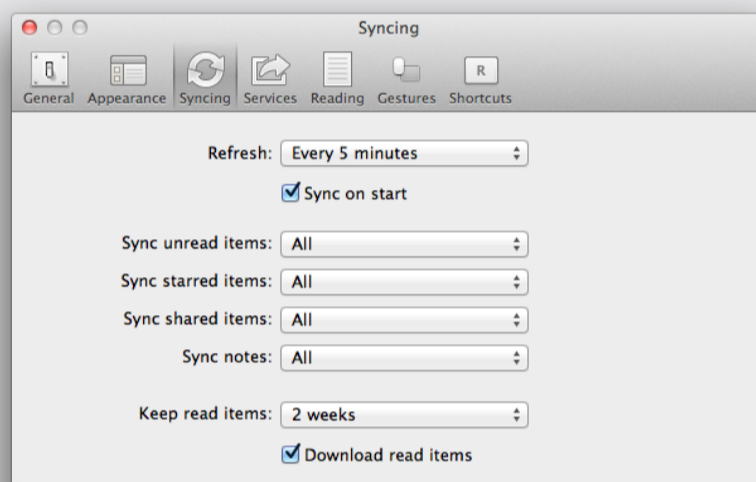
Syncing

General Appearance Syncing Services Reading Gestures Shortcuts

R

Refresh: Every 5 minutes

Sync on start

Sync unread items: All

Sync starred items: All

Sync shared items: All

Sync notes: All

Keep read items: 2 weeks

Download read items